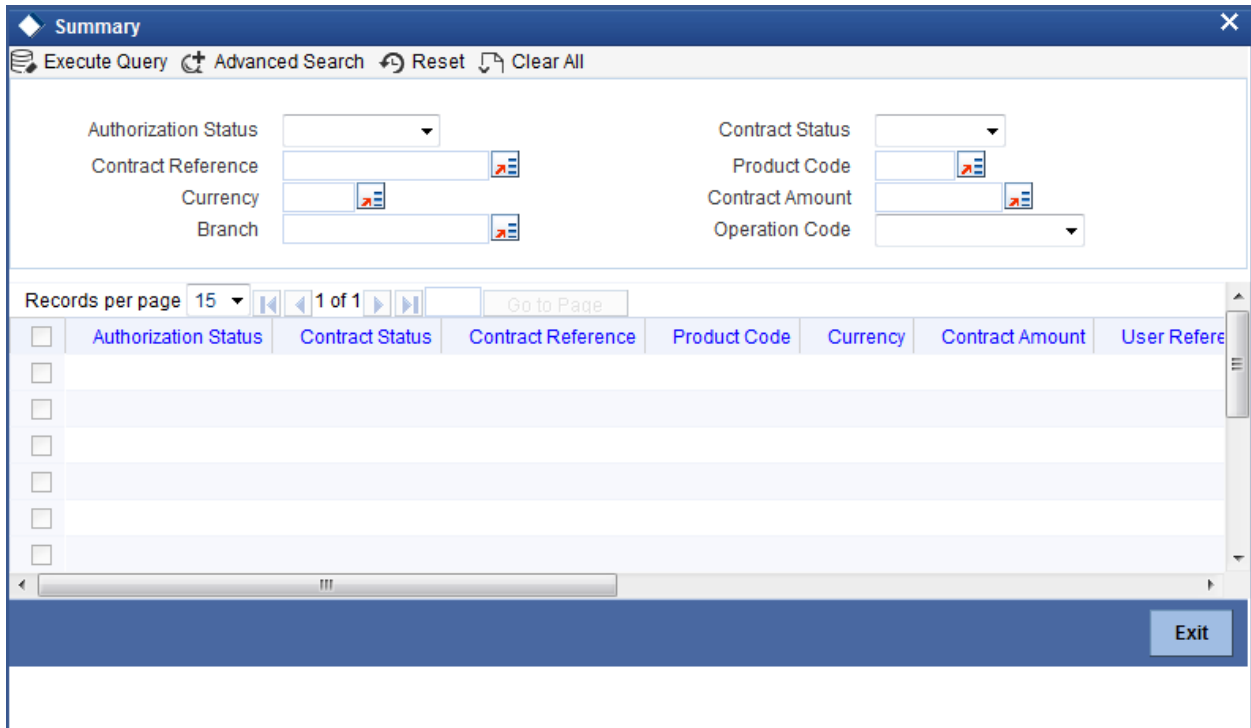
Summary

Execute Query Advanced Search Reset Clear All

Authorization Status
Contract Reference
Currency
Branch

Contract Status
Product Code
Contract Amount
Operation Code

Records per page 15 1 of 1 Go to Page

| | Authorization Status | Contract Status | Contract Reference | Product Code | Currency | Contract Amount | User Refere |
|---|---|---|---|---|---|---|---|
| | | | | | | | |
| | | | | | | | |
| | | | | | | | |
| | | | | | | | |
| | | | | | | | |
| | | | | | | | |

Exit